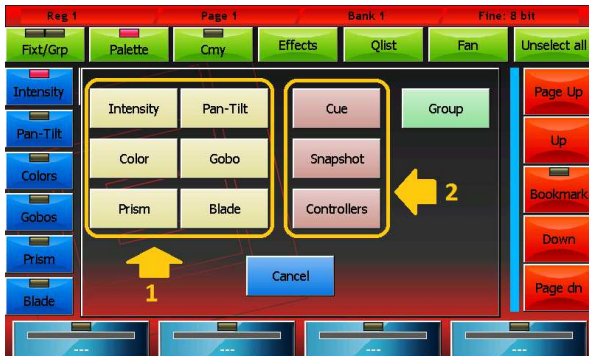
Reg 1
Page 1
Bank 1
Fine: 8 bit

Fixt/Grp
Palette
Cmy
Effects
Qlist
Fan
Unselect all

Intensity
Pan-Tilt
Colors
Gobos
Prism
Blade

Intensity
Pan-Tilt
Color
Gobo
Prism
Blade

Cue
Snapshot
Controllers

Group

2

1

Cancel

Page Up
Up
Bookmark
Down
Page dn

---
---
---
---